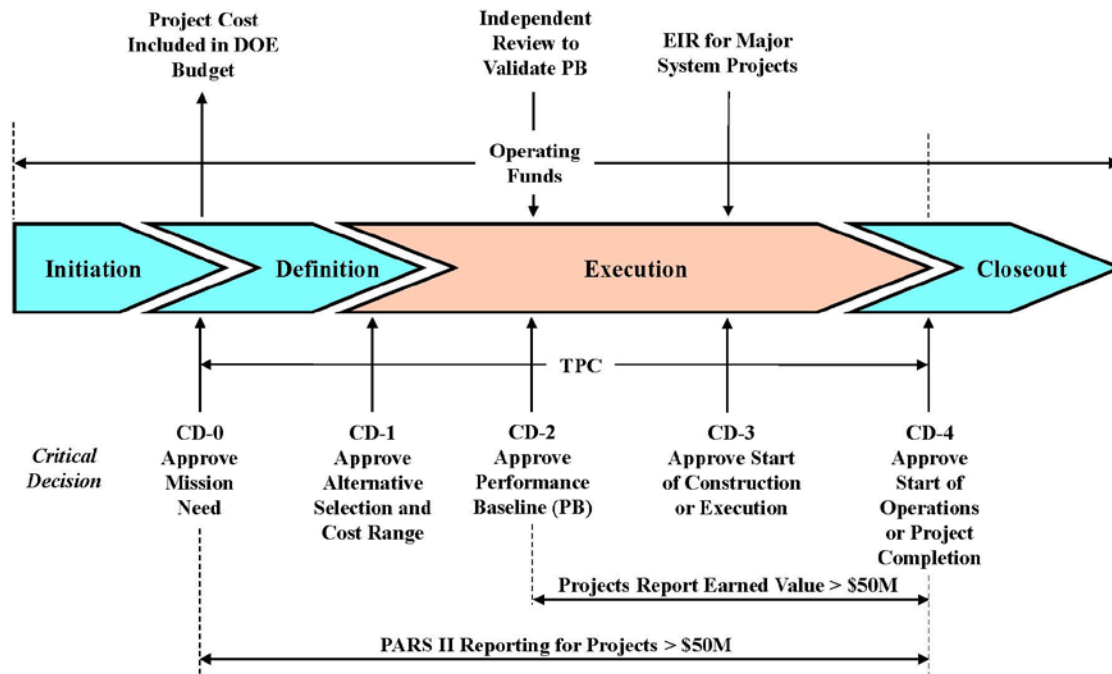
Project Cost Included in DOE Budget

Independent Review to Validate PB

EIR for Major System Projects

Operating Funds

Initiation

Definition

Execution

Closeout

TPC

Critical Decision

CD-0 Approve Mission Need

CD-1 Approve Alternative Selection and Cost Range

CD-2 Approve Performance Baseline (PB)

CD-3 Approve Start of Construction or Execution

CD-4 Approve Start of Operations or Project Completion

Projects Report Earned Value > \$50M

PARS II Reporting for Projects > \$50M